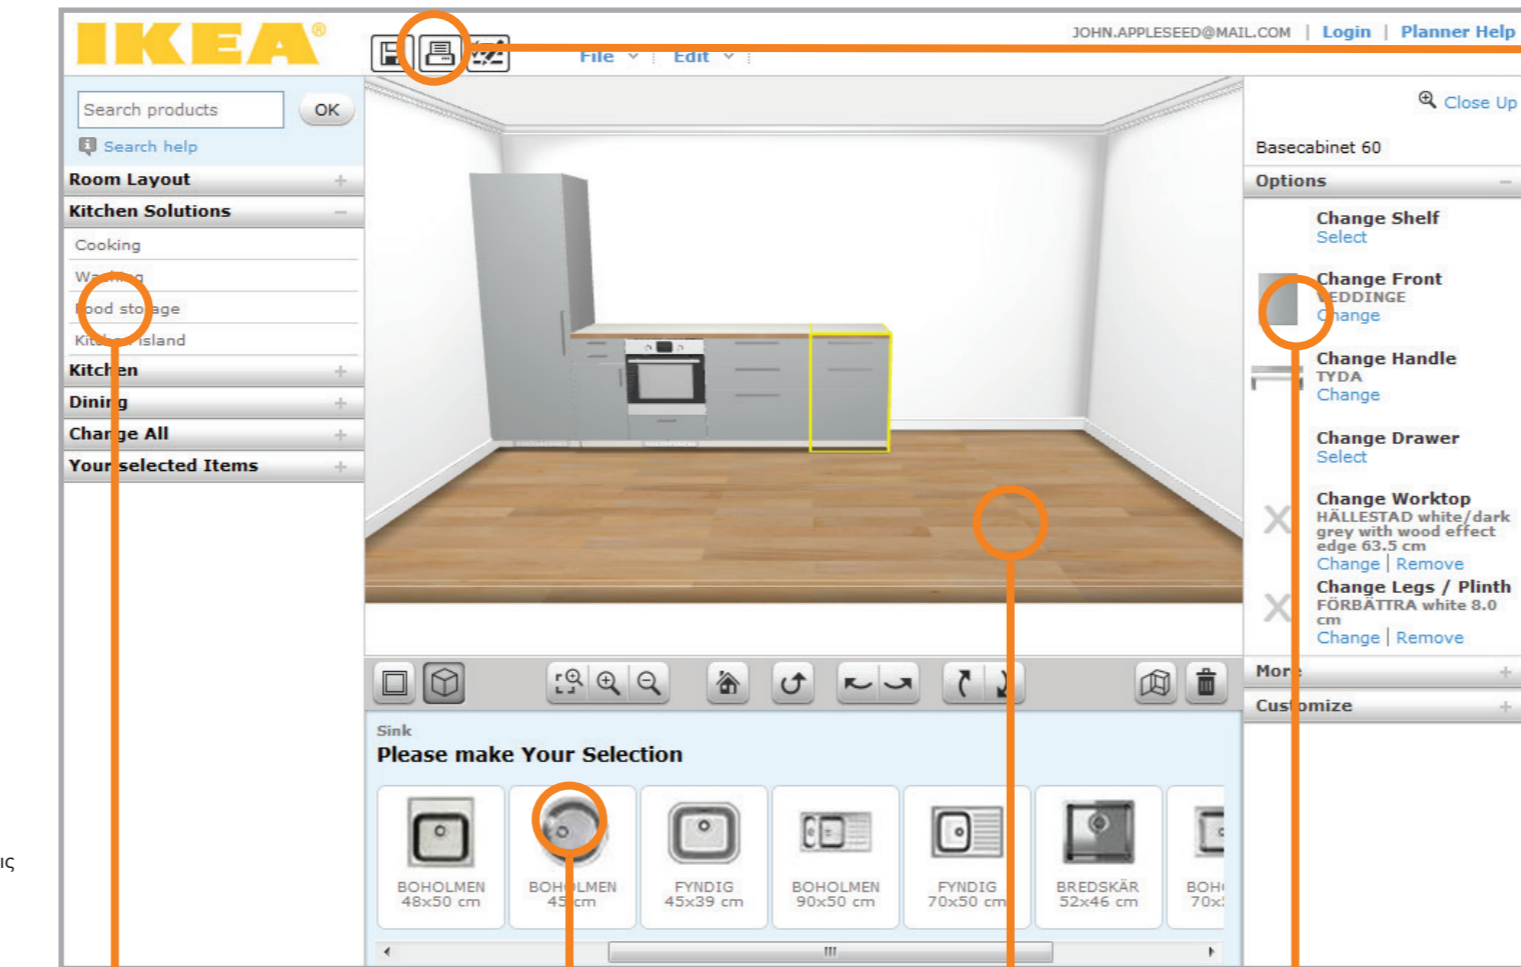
IKEA®

File | Edit

JOHN.APPLESEED@MAIL.COM | Login | Planner Help

Search products OK

Search help

Room Layout +

Kitchen Solutions –

Cooking

Wa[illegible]g

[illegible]ood sto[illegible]age

Kit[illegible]island

Kitc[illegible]en +

Dini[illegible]g +

Char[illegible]ge All +

Your selected Items +

Close Up

Basecabinet 60

Options –

Change Shelf
Select

Change Front
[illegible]EDDINGE
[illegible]hange

Change Handle
TYDA
Change

Change Drawer
Select

Change Worktop
HÄLLESTAD white/dark grey with wood effect edge 63.5 cm
Change | Remove

Change Legs / Plinth
FÖRBÄTTRA white 8.0 cm
Change | Remove

Mor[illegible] +

Cus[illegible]omize +

Sink

Please make Your Selection

BOHOLMEN 48x50 cm

BOH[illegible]LMEN 45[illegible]cm

FYNDIG 45x39 cm

BOHOLMEN 90x50 cm

FYNDIG 70x50 cm

BREDSKÄR 52x46 cm

BOH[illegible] 70x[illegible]

ις